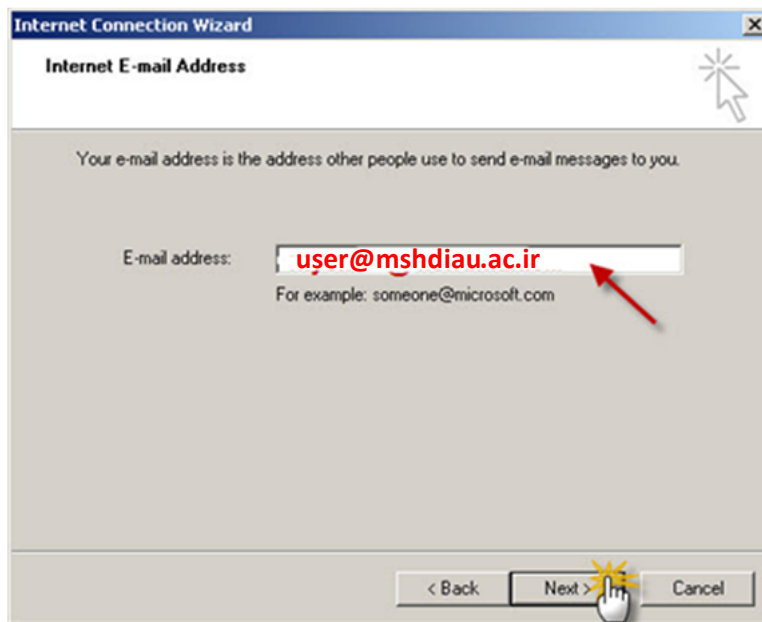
Internet Connection Wizard

Internet E-mail Address

Your e-mail address is the address other people use to send e-mail messages to you.

E-mail address: user@mshdiau.ac.ir

For example: someone@microsoft.com

< Back Next > Cancel